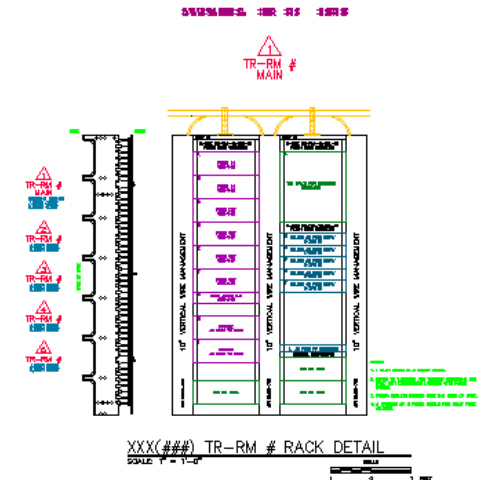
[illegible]

1
TR-RM #
MAIN

TR-RM #
MAIN
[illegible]

2
TR-RM #
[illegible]

3
TR-RM #
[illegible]

4
TR-RM #
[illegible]

5
TR-RM #
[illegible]

10" VERTICAL WIRE MANAGEMENT

10" VERTICAL WIRE MANAGEMENT

10" VERTICAL WIRE MANAGEMENT

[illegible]

XXX(###) TR-RM # RACK DETAIL
SCALE: 1" = 1'-0"